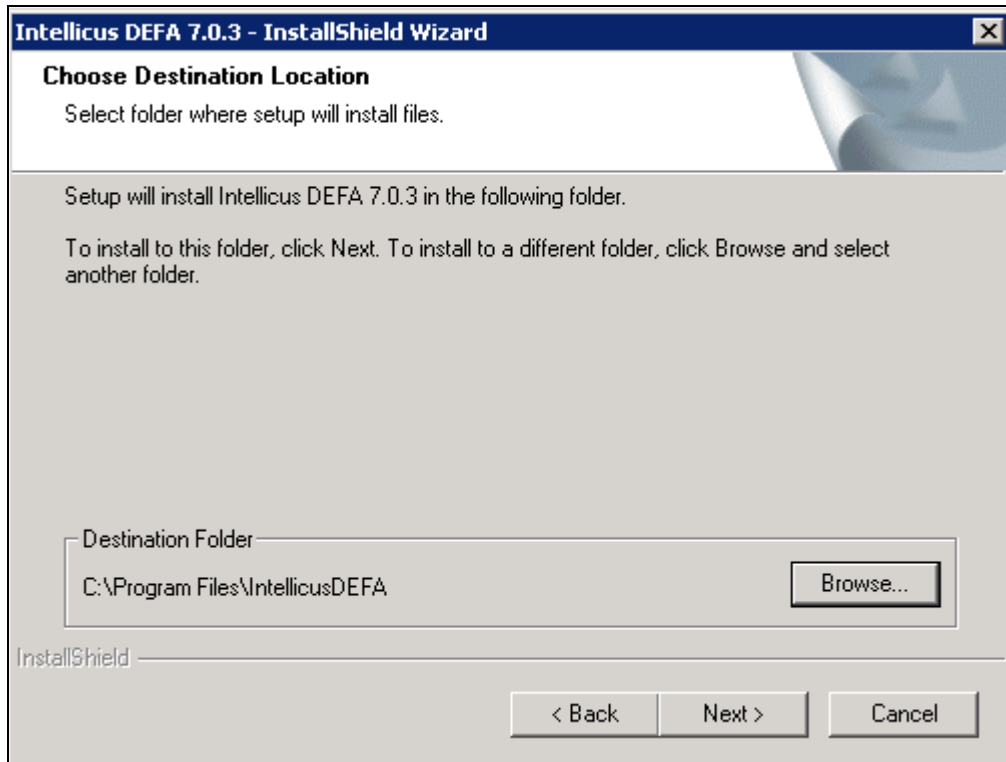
Intellicus DEFA 7.0.3 - InstallShield Wizard

Choose Destination Location

Select folder where setup will install files.

Setup will install Intellicus DEFA 7.0.3 in the following folder.

To install to this folder, click Next. To install to a different folder, click Browse and select another folder.

Destination Folder

C:\Program Files\IntellicusDEFA

Browse...

InstallShield

< Back

Next >

Cancel